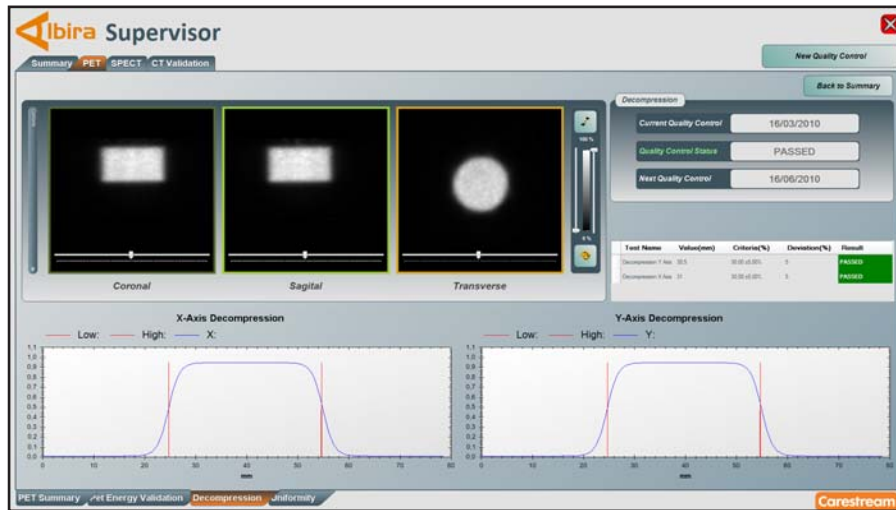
Albira Supervisor

Summary | PET | SPECT | CT Validation

New Quality Control

Back to Summary

Decompression

Current Quality Control | 16/03/2010
Quality Control Status | PASSED
Next Quality Control | 16/06/2010

100 %

0 %

| Test Name | Value(mm) | Criteria(%) | Deviation(%) | Result |
|---|---|---|---|---|
| Decompression Y Axis | 30.5 | 30.00 ±5.00% | 5 | PASSED |
| Decompression X Axis | 31 | 30.00 ±5.00% | 5 | PASSED |

Coronal | Sagital | Transverse

X-Axis Decompression

Low: High: X:

1.1 1.0 0.9 0.8 0.7 0.6 0.5 0.4 0.3 0.2 0.1 0.0

0 10 20 30 40 50 60 70 80

mm

Y-Axis Decompression

Low: High: Y:

1.1 1.0 0.9 0.8 0.7 0.6 0.5 0.4 0.3 0.2 0.1 0.0

0 10 20 30 40 50 60 70 80

mm

PET Summary | Pet Energy Validation | Decompression | Uniformity

Carestream